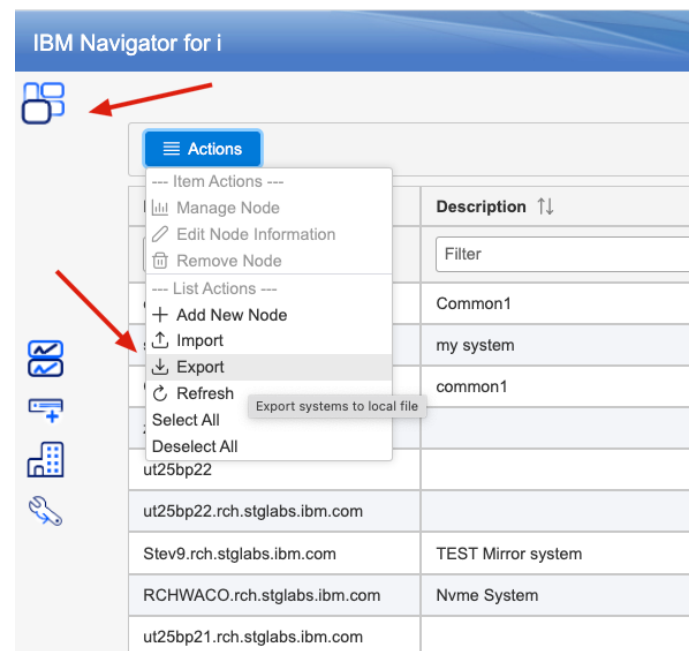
IBM Navigator for i

Actions

--- Item Actions ---
Manage Node
Edit Node Information
Remove Node
--- List Actions ---
Add New Node
Import
Export
Refresh
Select All
Deselect All

Export systems to local file

| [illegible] | Description ↑↓ |
|---|---|
| | Filter |
| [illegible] | Common1 |
| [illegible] | my system |
| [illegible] | common1 |
| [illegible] | |
| ut25bp22 | |
| ut25bp22.rch.stglabs.ibm.com | |
| Stev9.rch.stglabs.ibm.com | TEST Mirror system |
| RCHWACO.rch.stglabs.ibm.com | Nvme System |
| ut25bp21.rch.stglabs.ibm.com | |